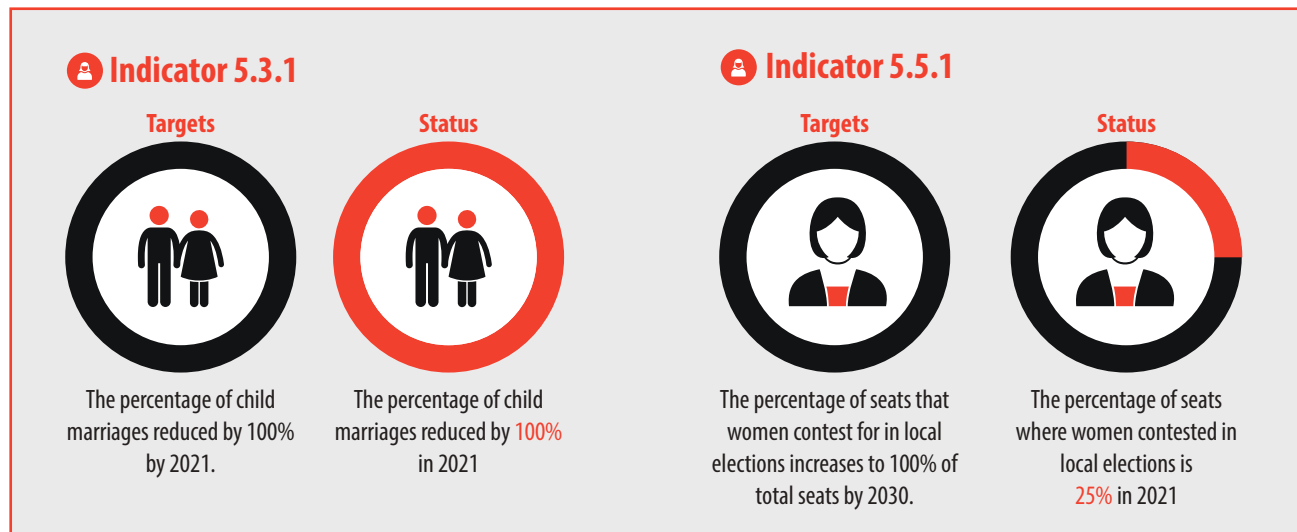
Indicator 5.3.1

Targets

The percentage of child marriages reduced by 100% by 2021.

Status

The percentage of child marriages reduced by 100% in 2021

Indicator 5.5.1

Targets

The percentage of seats that women contest for in local elections increases to 100% of total seats by 2030.

Status

The percentage of seats where women contested in local elections is 25% in 2021